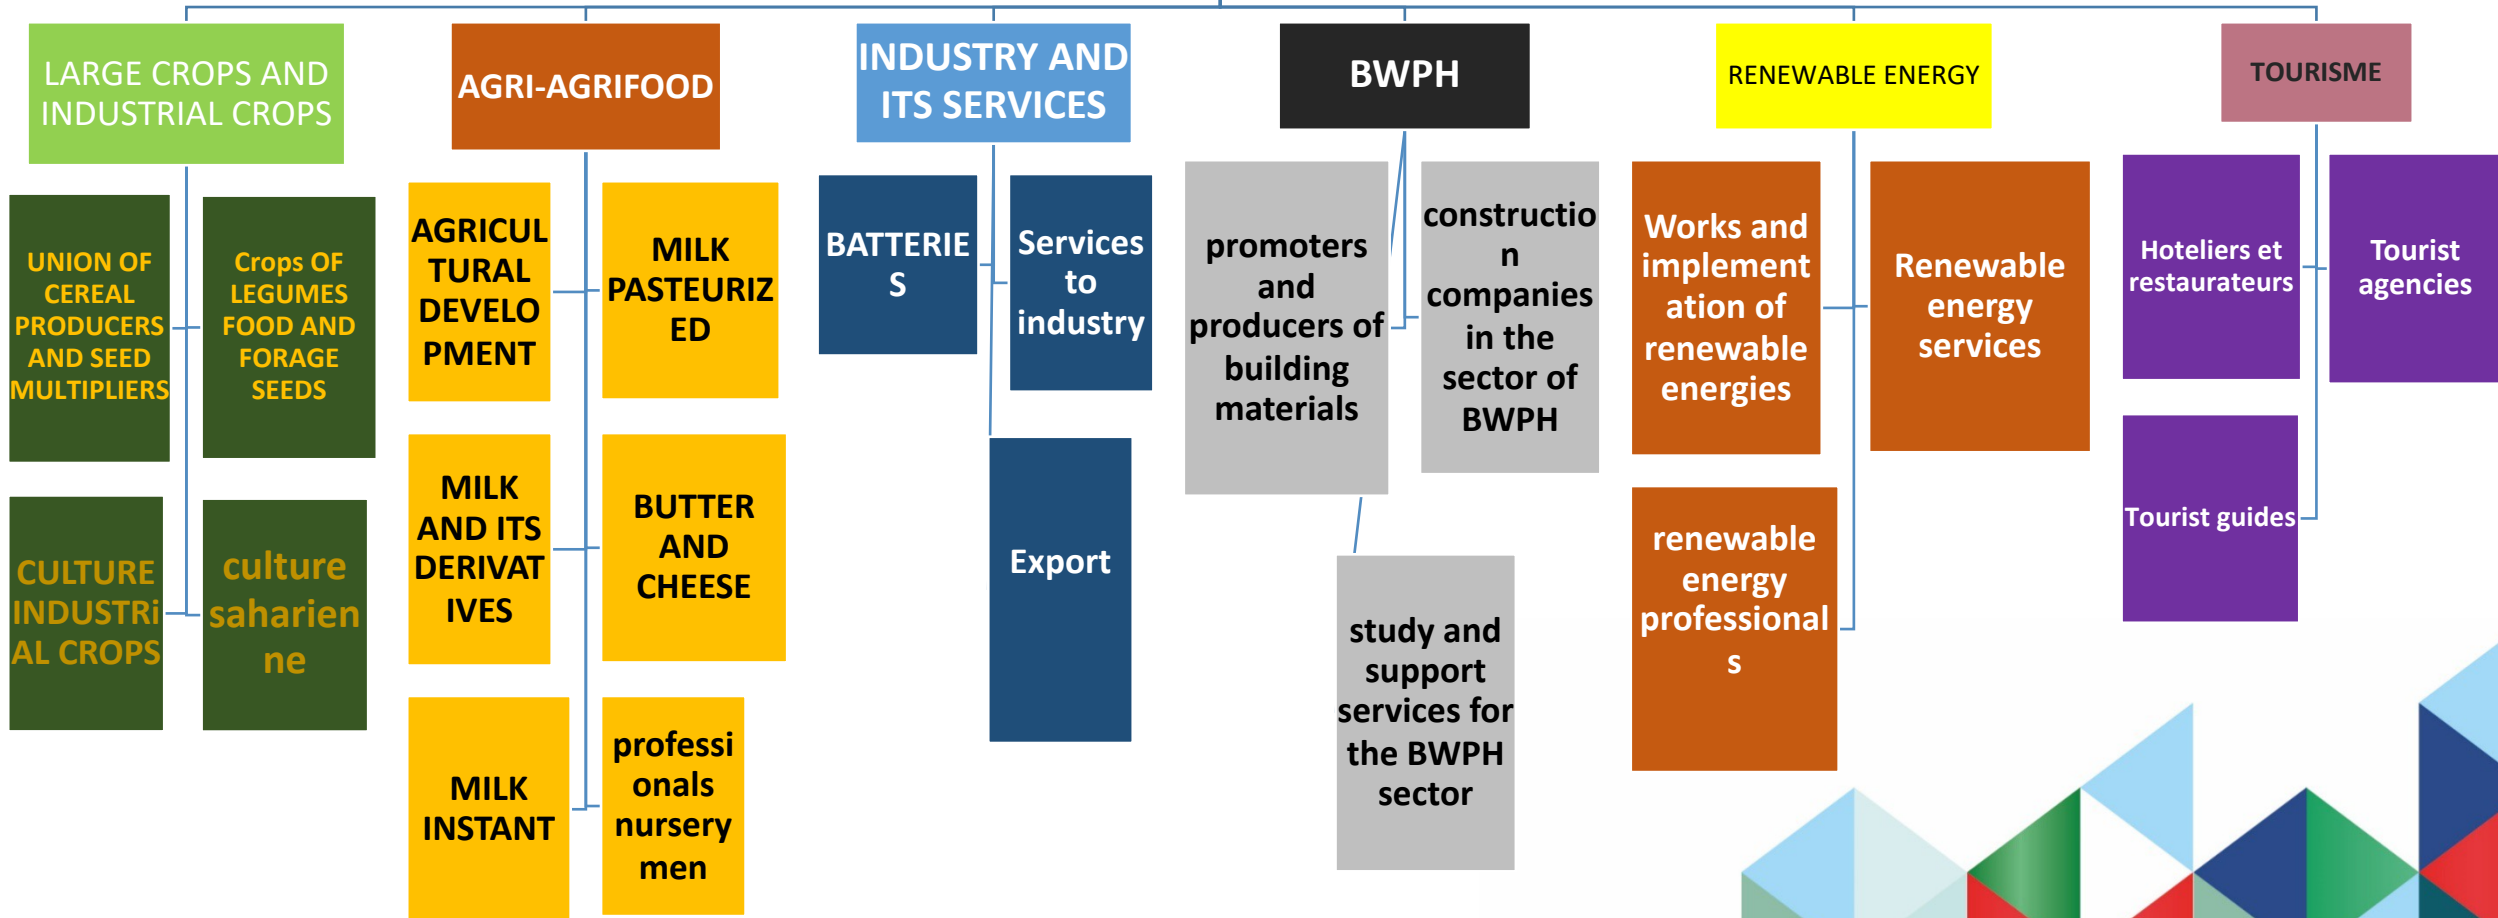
LARGE CROPS AND INDUSTRIAL CROPS

UNION OF CEREAL PRODUCERS AND SEED MULTIPLIERS

Crops OF LEGUMES FOOD AND FORAGE SEEDS

CULTURE INDUSTRiAL CROPS

culture saharienne

AGRI-AGRIFOOD

AGRICULTURAL DEVELOPMENT

MILK PASTEURIZED

MILK AND ITS DERIVATIVES

BUTTER AND CHEESE

MILK INSTANT

professionals nursery men

INDUSTRY AND ITS SERVICES

BATTERIES

Services to industry

Export

BWPH

promoters and producers of building materials

construction companies in the sector of BWPH

study and support services for the BWPH sector

RENEWABLE ENERGY

Works and implementation of renewable energies

Renewable energy services

renewable energy professionals

TOURISME

Hoteliers et restaurateurs

Tourist agencies

Tourist guides